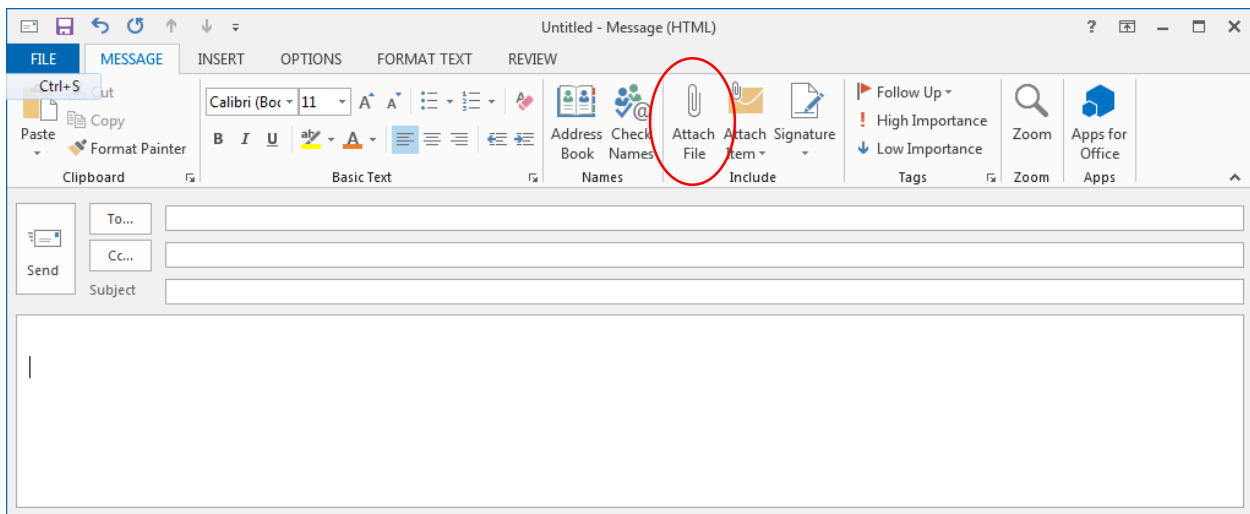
Untitled - Message (HTML)

? – □ ×

FILE MESSAGE INSERT OPTIONS FORMAT TEXT REVIEW

Ctrl+S

Cut

Copy

Paste

Format Painter

Clipboard

Calibri (Boc 11 A A

B I U

Basic Text

Address Book

Check Names

Names

Attach File

Attach Item

Signature

Include

Follow Up

High Importance

Low Importance

Tags

Zoom

Zoom

Apps for Office

Apps

Send

To...

Cc...

Subject